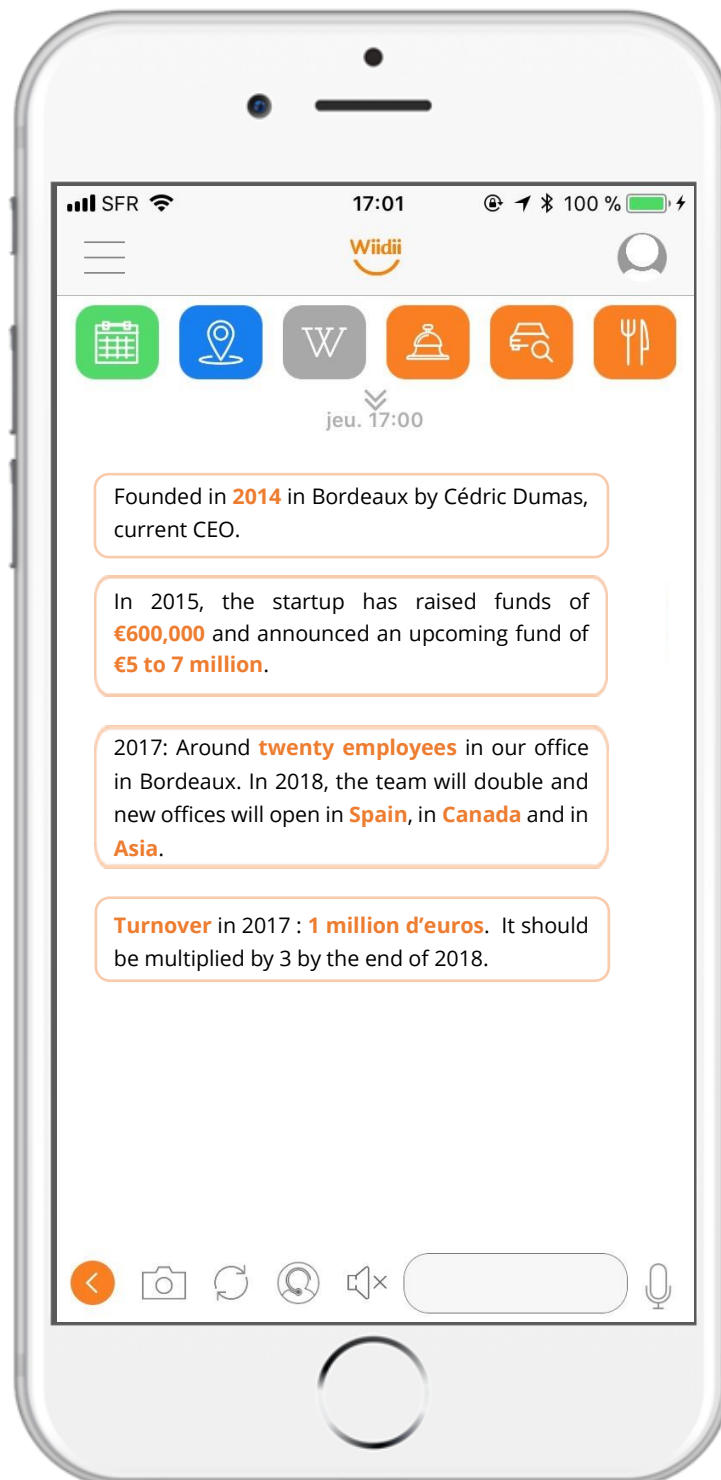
SFR 17:01 100 %

Wiidii

W

jeu. 17:00

Founded in 2014 in Bordeaux by Cédric Dumas, current CEO.

In 2015, the startup has raised funds of €600,000 and announced an upcoming fund of €5 to 7 million.

2017: Around twenty employees in our office in Bordeaux. In 2018, the team will double and new offices will open in Spain, in Canada and in Asia.

Turnover in 2017 : 1 million d'euros. It should be multiplied by 3 by the end of 2018.